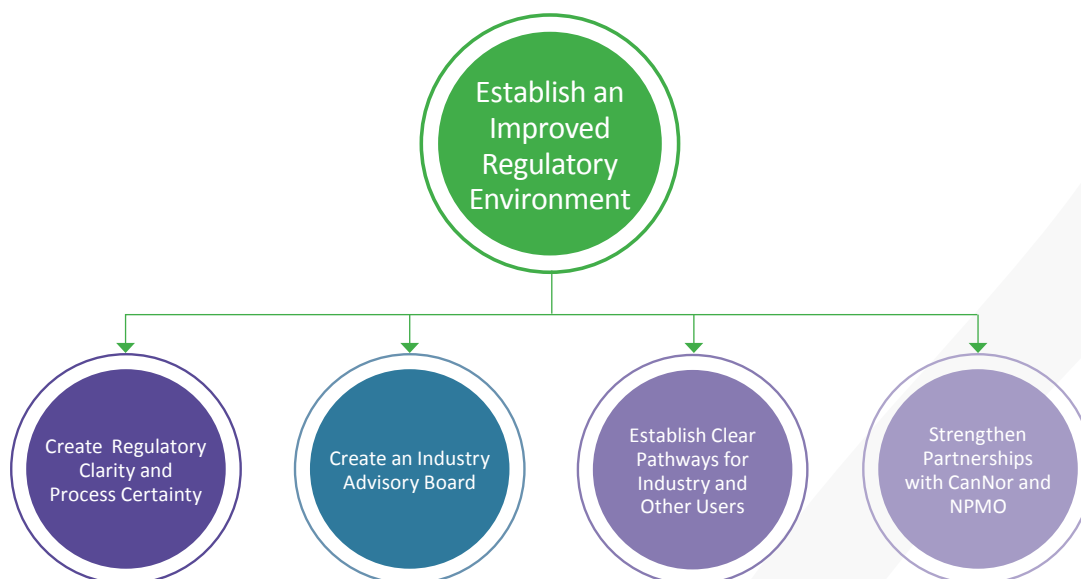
Establish an Improved Regulatory Environment

Create Regulatory Clarity and Process Certainty

Create an Industry Advisory Board

Establish Clear Pathways for Industry and Other Users

Strengthen Partnerships with CanNor and NPMO